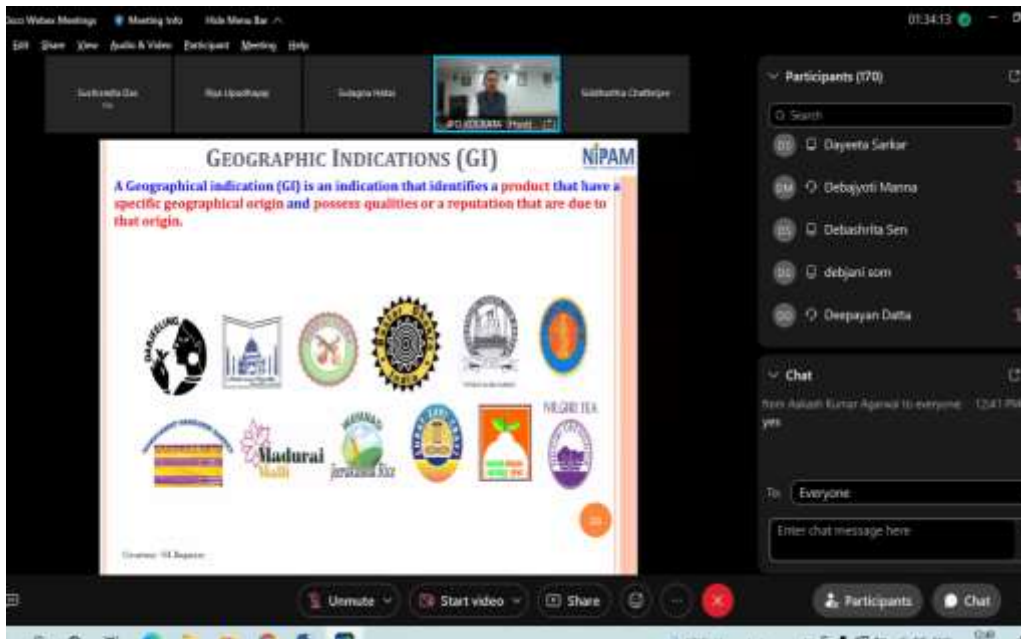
Cisco Webex Meetings   Meeting Info   Hide Menu Bar

Edit  Share  View  Audio & Video  Participant  Meeting  Help

01:34:13

Suchismita Das

Riya Upadhyay

Sulagna Hittai

IPO KOLKATA (Host)

Siddhartha Chatterjee

GEOGRAPHIC INDICATIONS (GI)

NIPAM

A Geographical indication (GI) is an indication that identifies a product that have a specific geographical origin and possess qualities or a reputation that are due to that origin.

DARJEELING

Madurai Malli

NILGIRI TEA

Courtesy: GI Registry

Participants (170)

Search

Dayeeta Sarkar

Debajyoti Manna

Debashrita Sen

debjani som

Deepayan Datta

Chat

from Aakash Kumar Agarwal to everyone   12:41 PM

yes

To: Everyone

Enter chat message here

Unmute

Start video

Share

Participants

Chat